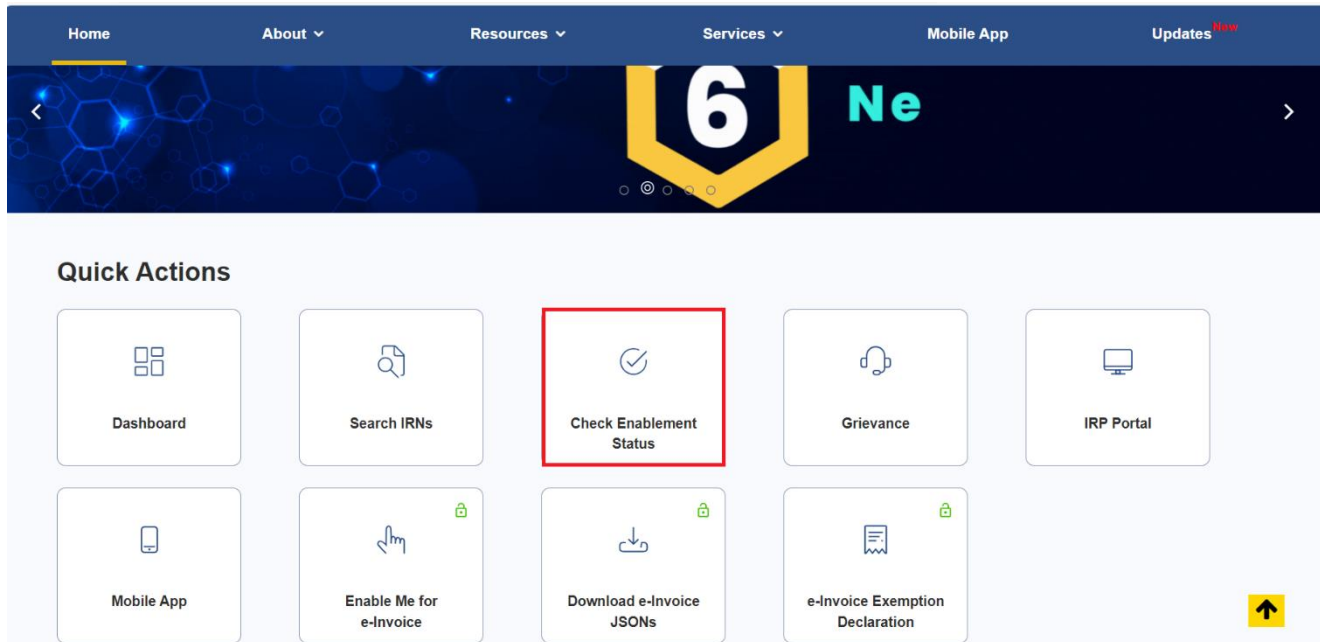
Home About Resources Services Mobile App Updates New

6 Ne

Quick Actions

Dashboard

Search IRNs

Check Enablement Status

Grievance

IRP Portal

Mobile App

Enable Me for e-Invoice

Download e-Invoice JSONs

e-Invoice Exemption Declaration